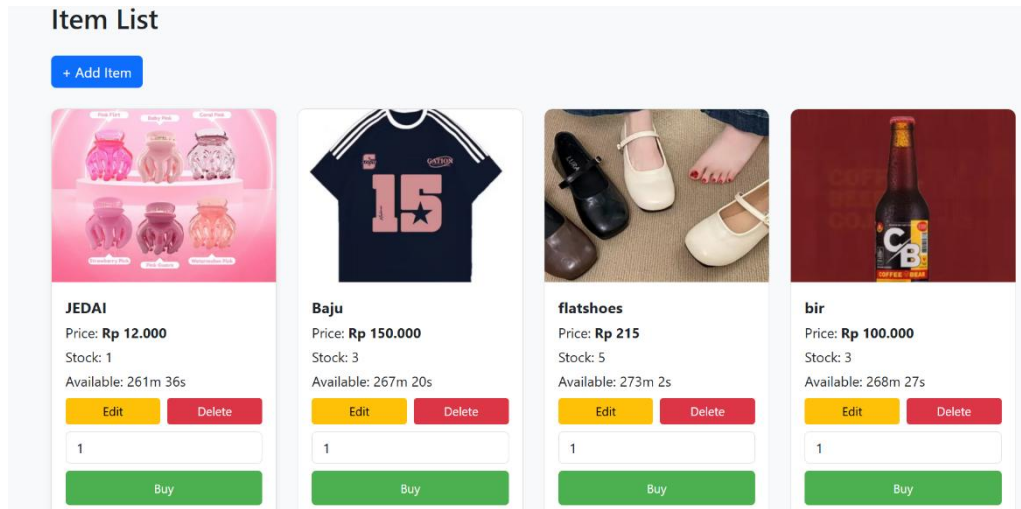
Item List

+ Add Item

JEDAI

Price: **Rp 12.000**

Stock: 1

Available: 261m 36s

Edit Delete

1

Buy

15

Baju

Price: **Rp 150.000**

Stock: 3

Available: 267m 20s

Edit Delete

1

Buy

flatshoes

Price: **Rp 215**

Stock: 5

Available: 273m 2s

Edit Delete

1

Buy

CB

bir

Price: **Rp 100.000**

Stock: 3

Available: 268m 27s

Edit Delete

1

Buy